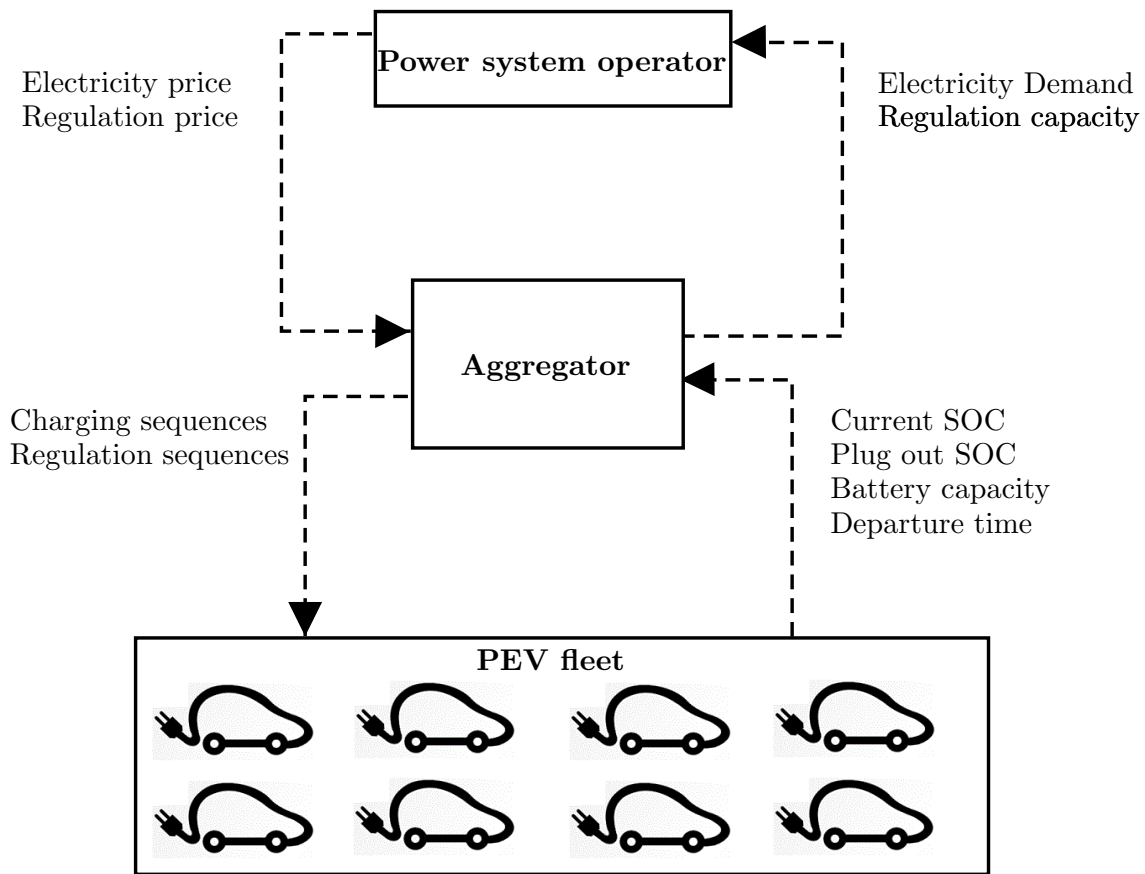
Power system operator

Electricity price
Regulation price

Electricity Demand
Regulation capacity

Aggregator

Charging sequences
Regulation sequences

Current SOC
Plug out SOC
Battery capacity
Departure time

PEV fleet